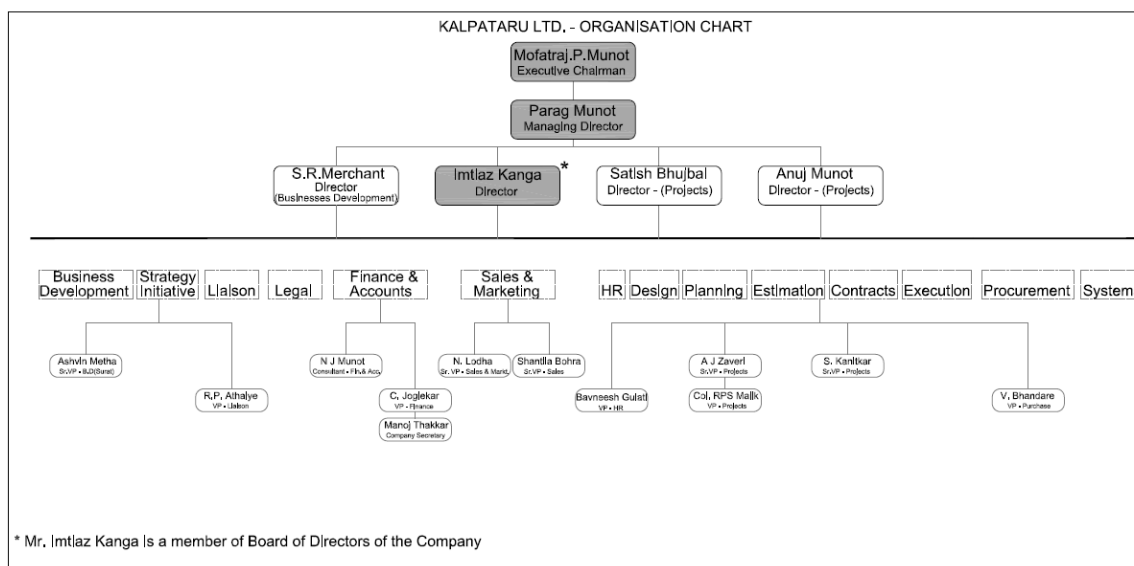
KALPATARU LTD. - ORGANISATION CHART

Mofatraj.P.Munot
Executive Chairman

Parag Munot
Managing Director

S.R.Merchant
Director
(Businesses Development)

Imtiaz Kanga *
Director

Satish Bhujbal
Director - (Projects)

Anuj Munot
Director - (Projects)

Business Development
Strategy Initiative
Liaison
Legal
Finance & Accounts
Sales & Marketing
HR
Design
Planning
Estimation
Contracts
Execution
Procurement
System

Ashvin Metha
Sr.VP - BD(Surat)

R.P. Athalye
VP - Liaison

N J Munot
Consultant - Fin.& Acc.

C. Joglekar
VP - Finance

Manoj Thakkar
Company Secretary

N. Lodha
Sr. VP - Sales & Markt.

Shantila Bohra
Sr.VP - Sales

Bavneesh Gulati
VP - HR

A J Zaveri
Sr.VP - Projects

Col. RPS Malik
VP - Projects

S. Kanitkar
Sr.VP - Projects

V. Bhandare
VP - Purchase

* Mr. Imtiaz Kanga is a member of Board of Directors of the Company